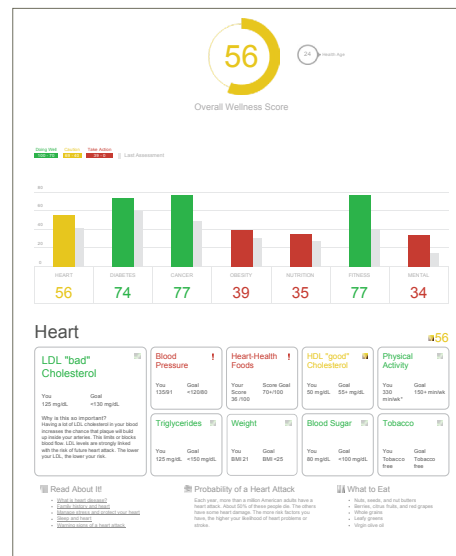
56

Overall Wellness Score

Health Age

Doing Well | Caution | Take Action | Last Assessment

| HEART | DIABETES | CANCER | OBESITY | NUTRITION | FITNESS | MENTAL |
|---|---|---|---|---|---|---|
| 56 | 74 | 77 | 39 | 35 | 77 | 34 |

Heart

56

LDL "bad" Cholesterol

You 125 mg/dL | Goal <130 mg/dL

Why is this so important?
Having a lot of LDL cholesterol in your blood increases the chance that plaque will build up inside your arteries. This limits or blocks blood flow. LDL levels are strongly linked with the risk of future heart attack. The lower your LDL, the lower your risk.

Blood Pressure
You 135/91 | Goal <120/80

Heart-Health Foods
You Score 36 /100 | Goal 70+/100

HDL "good" Cholesterol
You 50 mg/dL | Goal 55+ mg/dL

Physical Activity
You 330 min/wk* | Goal 150+ min/wk

Triglycerides
You 125 mg/dL | Goal <150 mg/dL

Weight
You BMI 21 | Goal BMI <25

Blood Sugar
You 80 mg/dL | Goal <100 mg/dL

Tobacco
You Tobacco free | Goal Tobacco free

Read About It!
What is heart disease?
Family history and heart
Manage stress and protect your heart
Sleep and heart
Warning signs of a heart attack

Probability of a Heart Attack
Each year, more than a million American adults have a heart attack. About 50% of these people die. The others have some heart damage. The more risk factors you have, the higher your likelihood of heart problems or stroke.

What to Eat
Nuts, seeds, and nut butters
Berries, citrus fruits, and red grapes
Whole grains
Leafy greens
Virgin olive oil